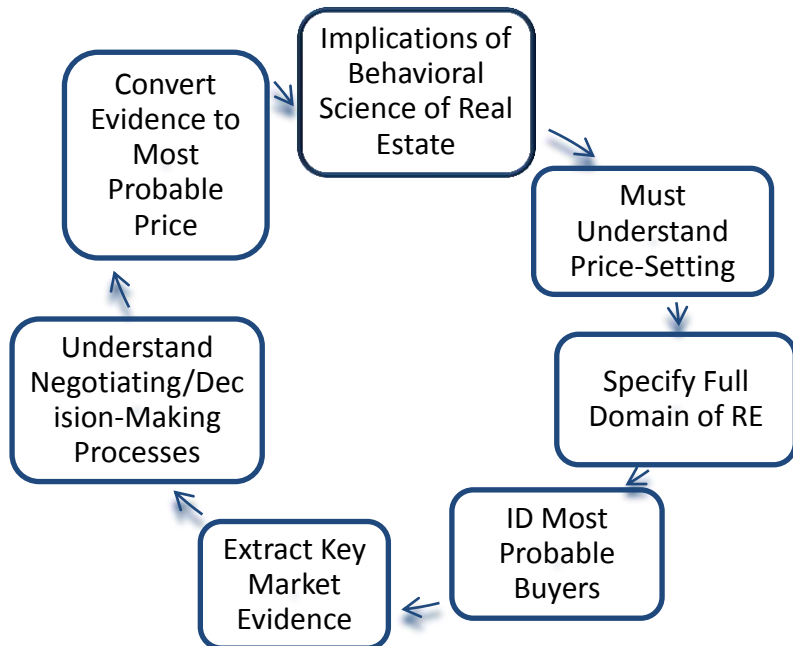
Implications of Behavioral Science of Real Estate

Must Understand Price-Setting

Specify Full Domain of RE

ID Most Probable Buyers

Extract Key Market Evidence

Understand Negotiating/Dec ision-Making Processes

Convert Evidence to Most Probable Price